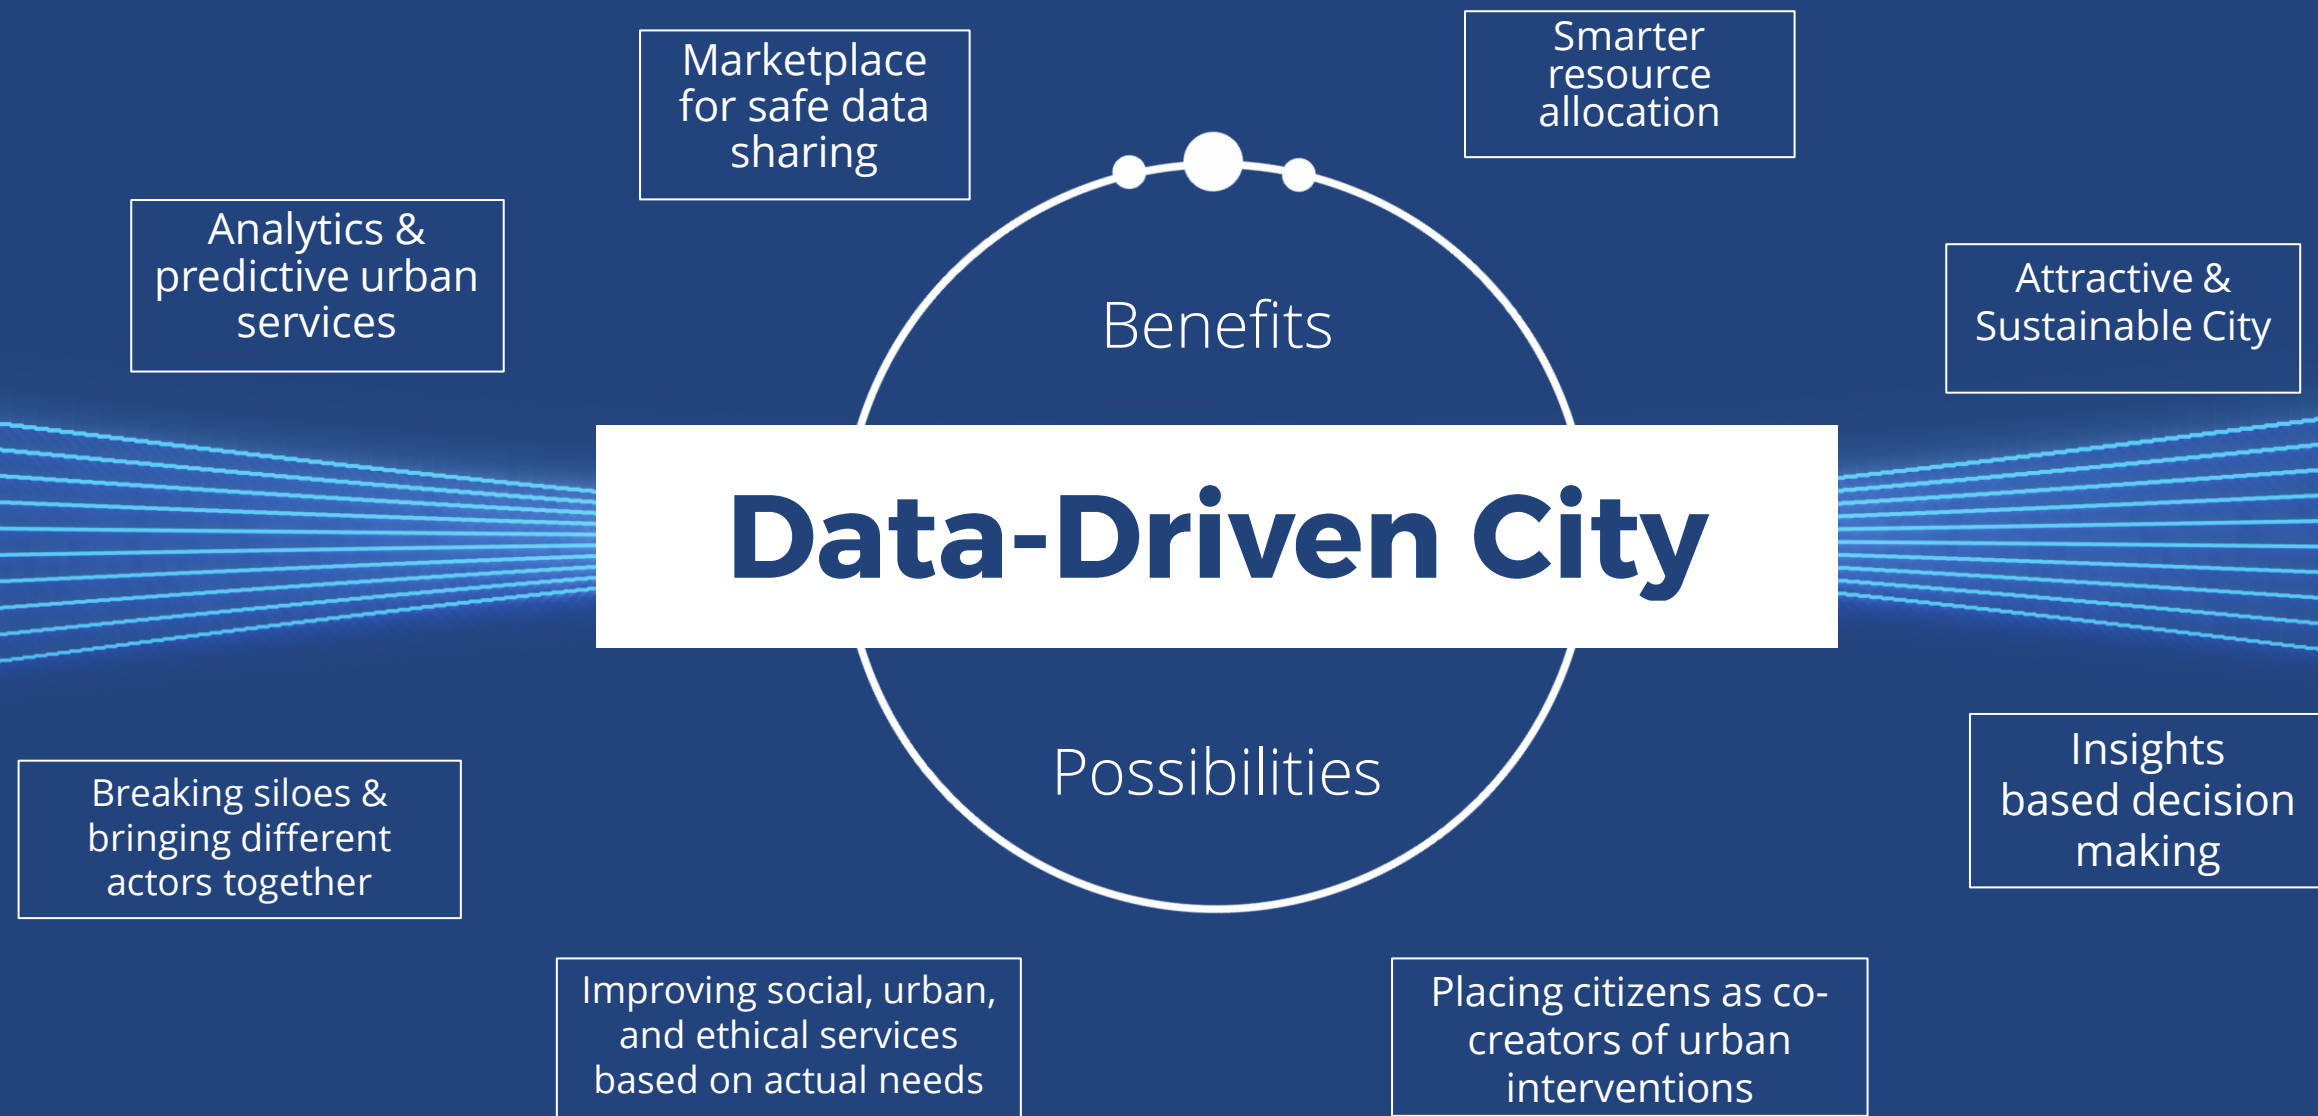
Marketplace for safe data sharing

Smarter resource allocation

Analytics & predictive urban services

Benefits

Attractive & Sustainable City

Data-Driven City

Possibilities

Insights based decision making

Breaking siloes & bringing different actors together

Improving social, urban, and ethical services based on actual needs

Placing citizens as co-creators of urban interventions